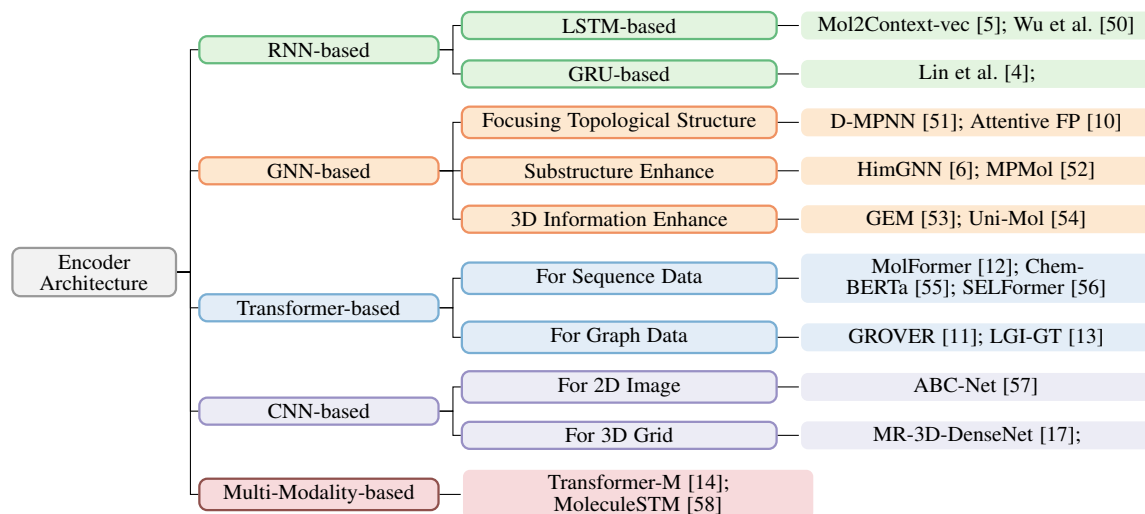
Encoder Architecture

RNN-based

LSTM-based

Mol2Context-vec [5]; Wu et al. [50]

GRU-based

Lin et al. [4];

GNN-based

Focusing Topological Structure

D-MPNN [51]; Attentive FP [10]

Substructure Enhance

HimGNN [6]; MPMol [52]

3D Information Enhance

GEM [53]; Uni-Mol [54]

Transformer-based

For Sequence Data

MolFormer [12]; ChemBERTa [55]; SELFormer [56]

For Graph Data

GROVER [11]; LGI-GT [13]

CNN-based

For 2D Image

ABC-Net [57]

For 3D Grid

MR-3D-DenseNet [17];

Multi-Modality-based

Transformer-M [14]; MoleculeSTM [58]